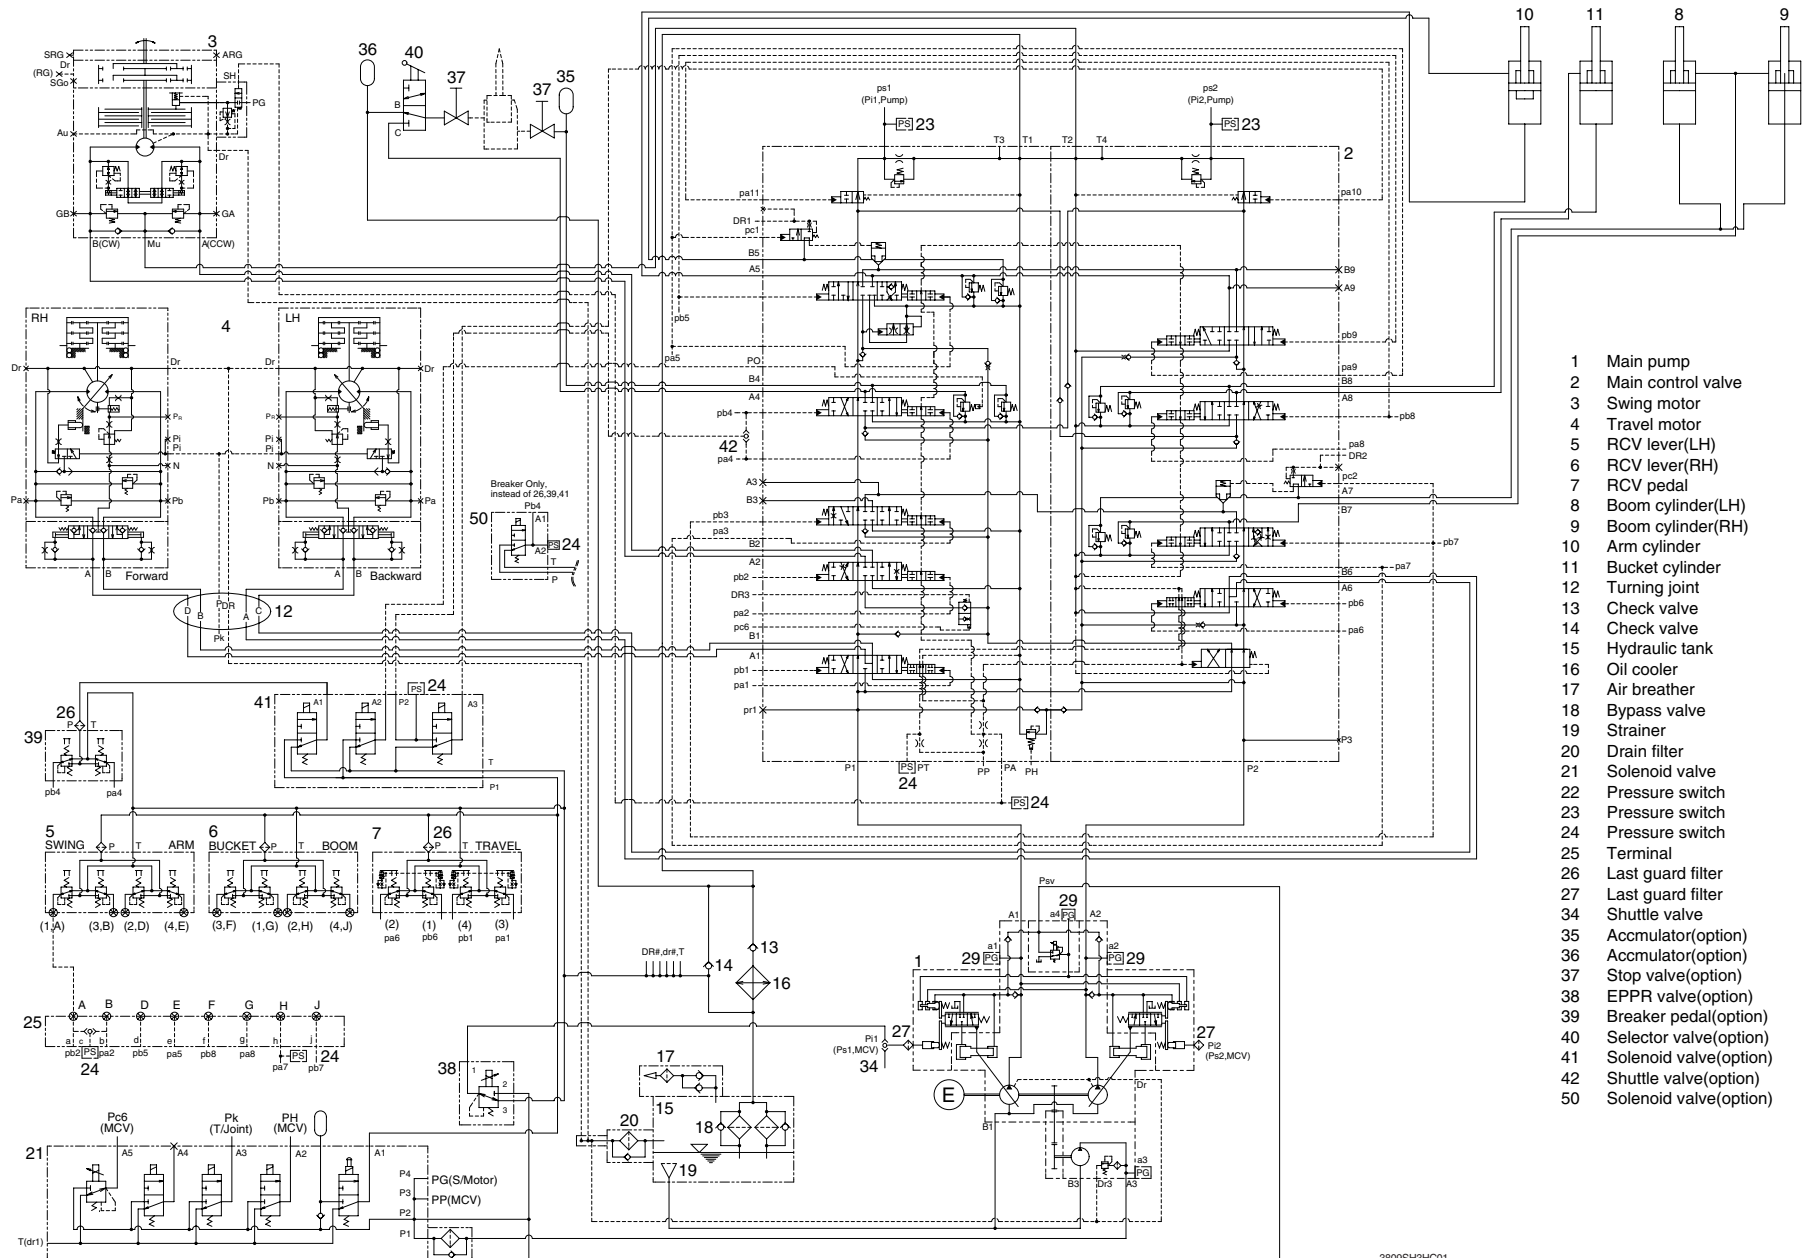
10 11 8 9

3
SRG
Dr
(RG)
SGo
ARG
SH
PG
Au
Dr
GB
GA
B(CW)
Mu
A(CCW)

36 40 37 35
37
B
C

ps1
(Pi1,Pump)
PS 23
ps2
(Pi2,Pump)
PS 23
T3 T1 T2 T4
2
pa11
pa10
DR1
pc1
B5
A5
B9
A9
pb5
pb9
pa5
PO
pa9
B4
B8
A4
A8
pb4
pb8
42
pa4
pa8
DR2
pc2
A3
B3
A7
B7
pb3
pa3
pb7
B2
A2
B6
pa7
A6
pb2
DR3
pb6
pa2
pc6
pa6
B1
A1
pb1
pa1
pr1
P3
P1
PS PT
PP
PA
PH
P2
24
PS 24

RH
4
LH
Dr
Dr
Dr
Dr
Pn
Pn
Pi
Pi
Pi
Pi
N
N
Pa
Pb
Pb
Pa
A B Forward
A B Backward
D B PDR A C 12
Pk

Breaker Only,
instead of 26,39,41
50
Pb4
A1
A2
PS 24
T
P

41
A1
A2
PS 24
P2
A3
T
P1

26
P T
39
pb4
pa4

5
SWING P T ARM
(1,A) (3,B) (2,D) (4,E)
6
BUCKET P T BOOM
(3,F) (1,G) (2,H) (4,J)
7
26
P T TRAVEL
(2) (1) (4) (3)
pa6 pb6 pb1 pa1

25
A B D E F G H J
a c b d e f g h i
pb2 PS pa2 pb5 pa5 pb8 pa8 pa7 PS pb7 24
24

DR#,dr#,T
14
13
16

38
1
2
3

17
15
18
20
19

Pc6
(MCV)
Pk
(T/Joint)
PH
(MCV)
21
A5
A4
A3
A2
A1
P4
P3
P2
P1
PG(S/Motor)
PP(MCV)
T(dr1)

Psv
29
A1
a4 PG
A2
a1
29 PG
a2
PG 29
1
27
Pi1
(Ps1,MCV)
34
27
Pi2
(Ps2,MCV)
E
Dr
B1
B3
Dr3
A3
a3
PG

1 Main pump
2 Main control valve
3 Swing motor
4 Travel motor
5 RCV lever(LH)
6 RCV lever(RH)
7 RCV pedal
8 Boom cylinder(LH)
9 Boom cylinder(RH)
10 Arm cylinder
11 Bucket cylinder
12 Turning joint
13 Check valve
14 Check valve
15 Hydraulic tank
16 Oil cooler
17 Air breather
18 Bypass valve
19 Strainer
20 Drain filter
21 Solenoid valve
22 Pressure switch
23 Pressure switch
24 Pressure switch
25 Terminal
26 Last guard filter
27 Last guard filter
34 Shuttle valve
35 Accmulator(option)
36 Accmulator(option)
37 Stop valve(option)
38 EPPR valve(option)
39 Breaker pedal(option)
40 Selector valve(option)
41 Solenoid valve(option)
42 Shuttle valve(option)
50 Solenoid valve(option)

3800SH2HC01